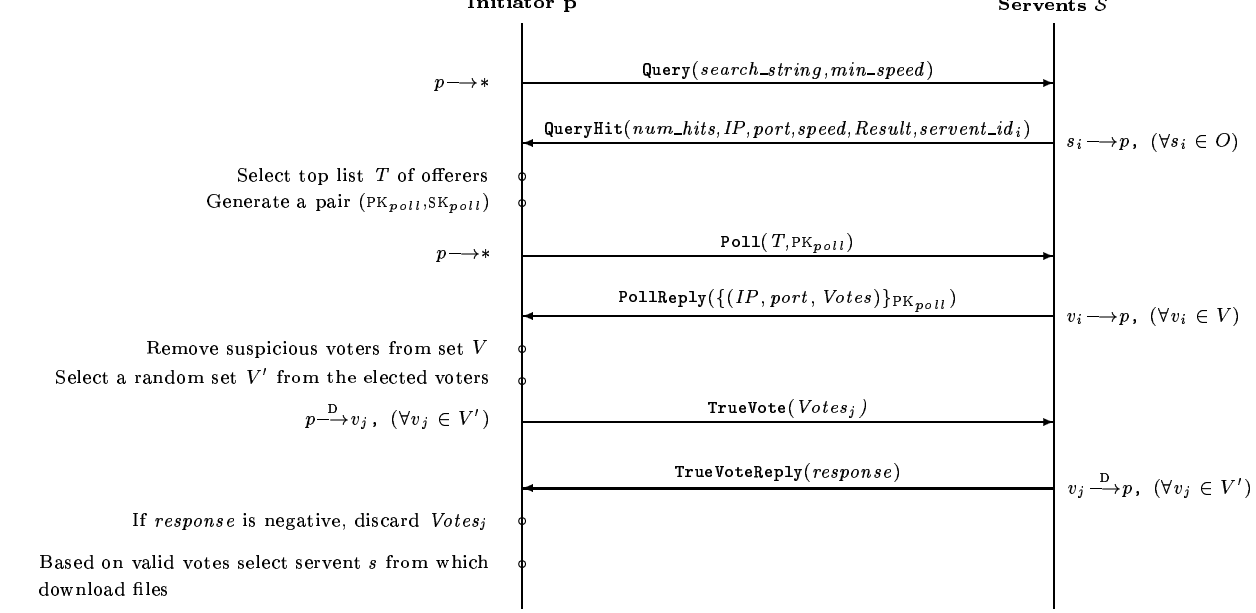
Initiator p

Servents $\mathcal{S}$

$p \longrightarrow *$

Query($search\_string, min\_speed$)

QueryHit($num\_hits, IP, port, speed, Result, servent\_id_i$)

$s_i \longrightarrow p, \ (\forall s_i \in O)$

Select top list $T$ of offerers

Generate a pair ($\text{PK}_{poll}$,$\text{SK}_{poll}$)

$p \longrightarrow *$

Poll($T$,$\text{PK}_{poll}$)

PollReply($\{(IP, port, Votes)\}_{\text{PK}_{poll}}$)

$v_i \longrightarrow p, \ (\forall v_i \in V)$

Remove suspicious voters from set $V$

Select a random set $V'$ from the elected voters

$p \xrightarrow{\text{D}} v_j, \ (\forall v_j \in V')$

TrueVote($Votes_j$)

TrueVoteReply($response$)

$v_j \xrightarrow{\text{D}} p, \ (\forall v_j \in V')$

If $response$ is negative, discard $Votes_j$

Based on valid votes select servent $s$ from which download files